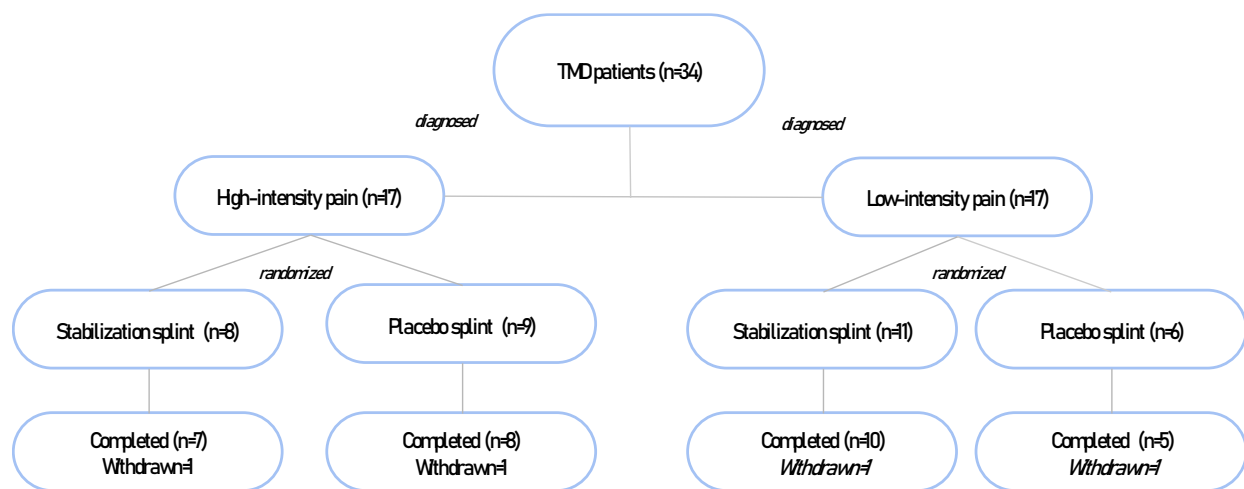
TMD patients (n=34)

diagnosed

diagnosed

Hgh-intensity pain (n=17)

Low-intensity pain (n=17)

randomized

randomized

Stabilization splint (n=8)

Placebo splint (n=9)

Stabilization splint (n=11)

Placebo splint (n=6)

Completed (n=7)
Withdrawn=1

Completed (n=8)
Withdrawn=1

Completed (n=10)
Withdrawn=1

Completed (n=5)
Withdrawn=1